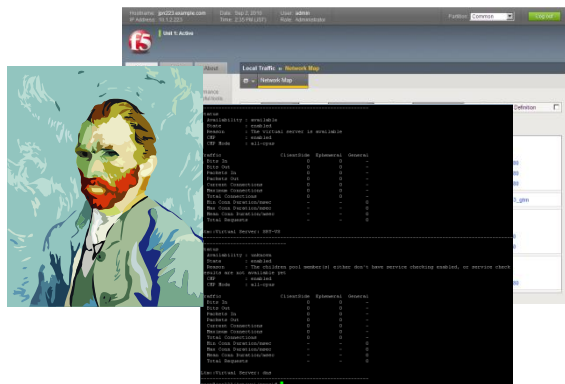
Hostname: gm223.example.com
IP Address: 10.1.2.223
Date: Sep 2, 2016
Time: 2:25 PM (UEF)
User: admin
Role: Administrator
Partition: Common
Log out
f5
Unit 1: Active
About
Local Traffic » Network Map
Network Map
Definition
Availability : available
State : enabled
Reason : The virtual server is available
CMP : enabled
CMP Mode : all-cpus
Traffic ClientSide Ephemeral General
Bits In 0 0 -
Bits Out 0 0 -
Packets In 0 0 -
Packets Out 0 0 -
Current Connections 0 0 -
Maximum Connections 0 0 -
Total Connections 0 0 -
Min Conn Duration/msec - - 0
Max Conn Duration/msec - - 0
Mean Conn Duration/msec - - 0
Total Requests - - 0
Ltm::Virtual Server: HTT-09
Availability : unknown
State : enabled
Reason : The children pool member(s) either don't have service checking enabled, or service check results are not available yet
CMP : enabled
CMP Mode : all-cpus
Traffic ClientSide Ephemeral General
Bits In 0 0 -
Bits Out 0 0 -
Packets In 0 0 -
Packets Out 0 0 -
Current Connections 0 0 -
Maximum Connections 0 0 -
Total Connections 0 0 -
Min Conn Duration/msec - - 0
Max Conn Duration/msec - - 0
Mean Conn Duration/msec - - 0
Total Requests - - 0
Ltm::Virtual Server: dqs
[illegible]